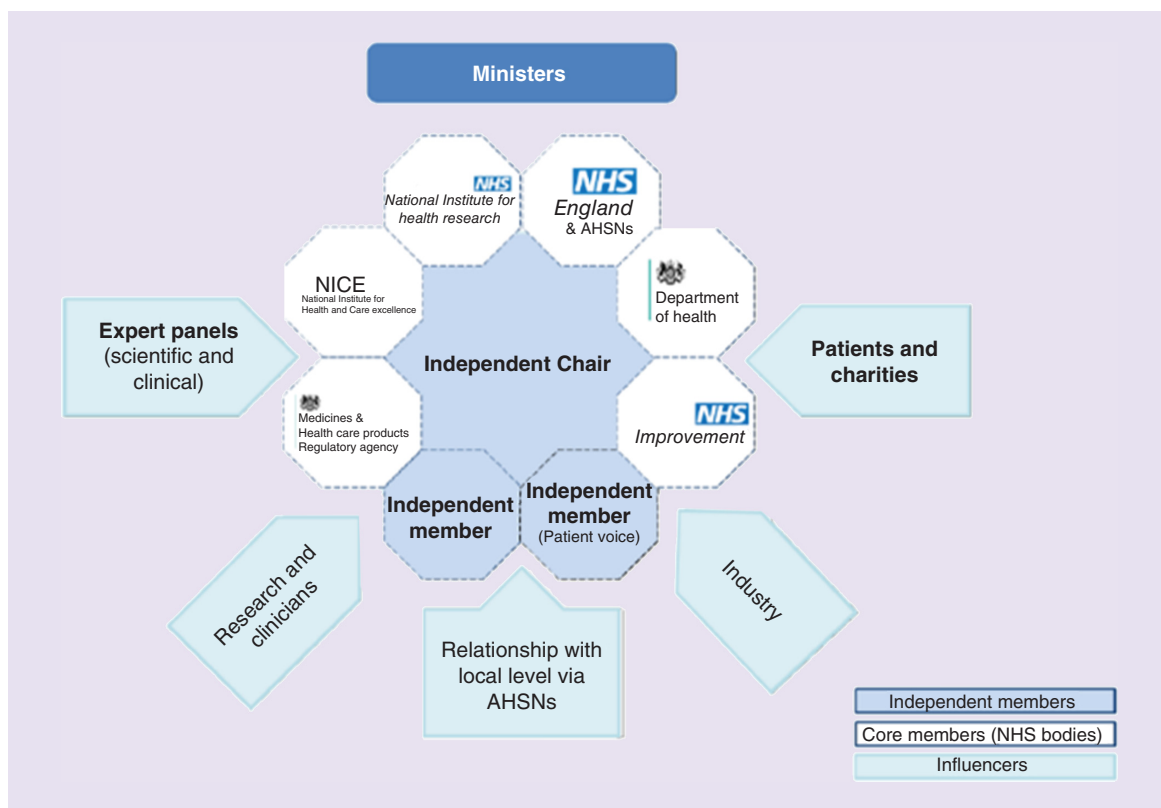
Ministers

NHS
National Institute for health research

NHS
England
& AHSNs

NICE
National Institute for Health and Care excellence

Department of health

Expert panels (scientific and clinical)

Independent Chair

Patients and charities

Medicines & Health care products Regulatory agency

NHS
Improvement

Independent member

Independent member
(Patient voice)

Research and clinicians

Industry

Relationship with local level via AHSNs

Independent members
Core members (NHS bodies)
Influencers